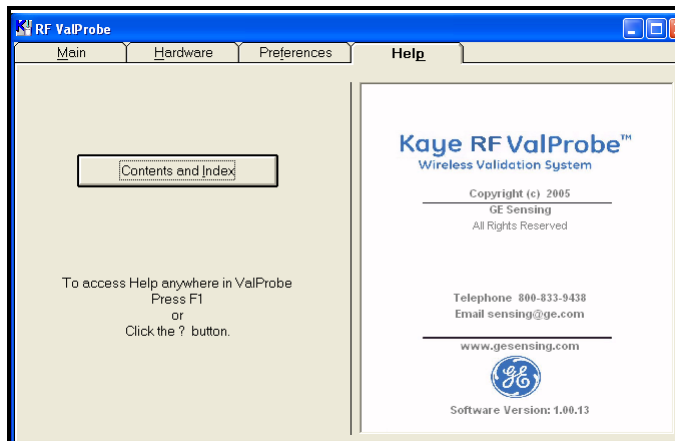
RF ValProbe

Main | Hardware | Preferences | Help

Contents and Index

To access Help anywhere in ValProbe
Press F1
or
Click the ? button.

Kaye RF ValProbe™
Wireless Validation System

Copyright (c) 2005
GE Sensing
All Rights Reserved

Telephone 800-833-9438
Email sensing@ge.com

www.gesensing.com

GE

Software Version: 1.00.13